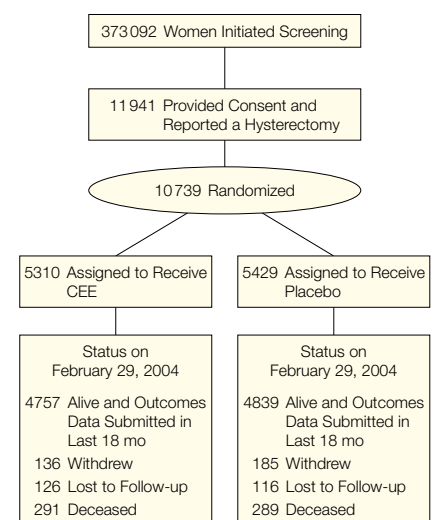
373 092 Women Initiated Screening

11 941 Provided Consent and Reported a Hysterectomy

10 739 Randomized

5310 Assigned to Receive CEE

5429 Assigned to Receive Placebo

Status on February 29, 2004

4757 Alive and Outcomes Data Submitted in Last 18 mo
136 Withdrew
126 Lost to Follow-up
291 Deceased

Status on February 29, 2004

4839 Alive and Outcomes Data Submitted in Last 18 mo
185 Withdrew
116 Lost to Follow-up
289 Deceased